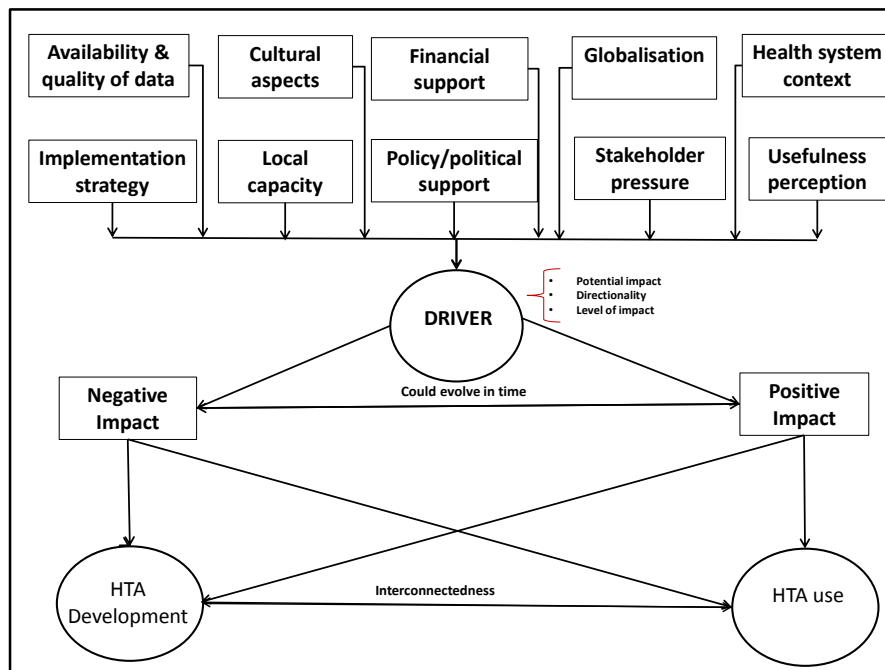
Availability & quality of data

Cultural aspects

Financial support

Globalisation

Health system context

Implementation strategy

Local capacity

Policy/political support

Stakeholder pressure

Usefulness perception

DRIVER

- Potential impact
- Directionality
- Level of impact

Negative Impact

Could evolve in time

Positive Impact

HTA Development

Interconnectedness

HTA use